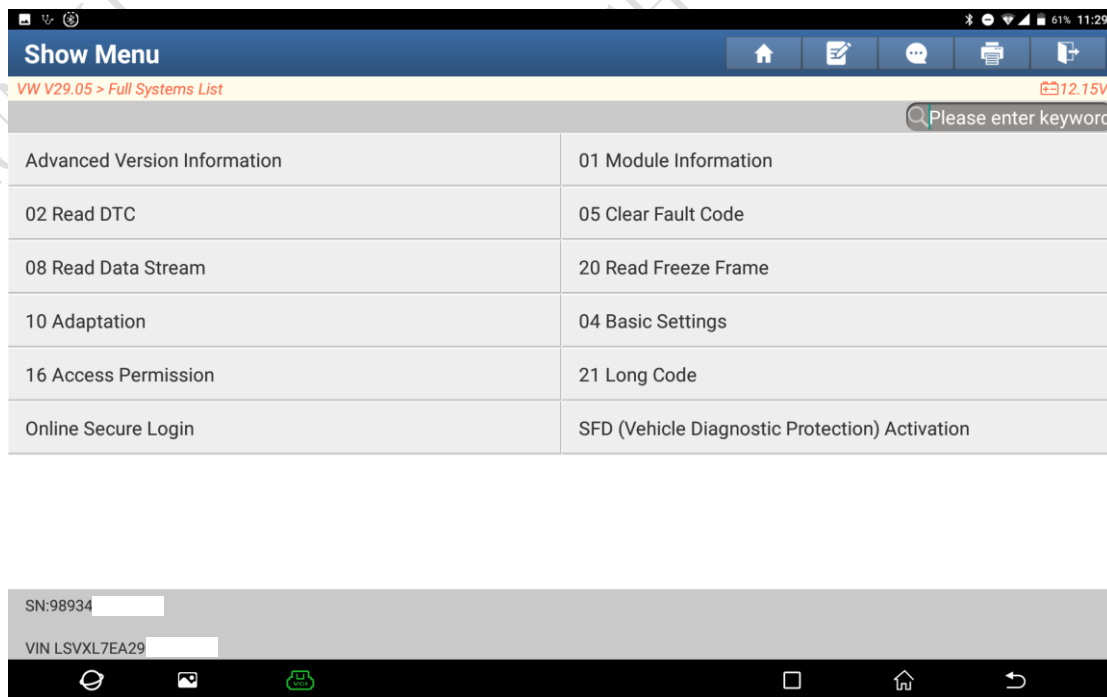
61% 11:29

Show Menu

VW V29.05 > Full Systems List

12.15V

Please enter keywor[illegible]

| | |
|---|---|
| Advanced Version Information | 01 Module Information |
| 02 Read DTC | 05 Clear Fault Code |
| 08 Read Data Stream | 20 Read Freeze Frame |
| 10 Adaptation | 04 Basic Settings |
| 16 Access Permission | 21 Long Code |
| Online Secure Login | SFD (Vehicle Diagnostic Protection) Activation |

SN:98934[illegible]

VIN LSVXL7EA29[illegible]

VCI